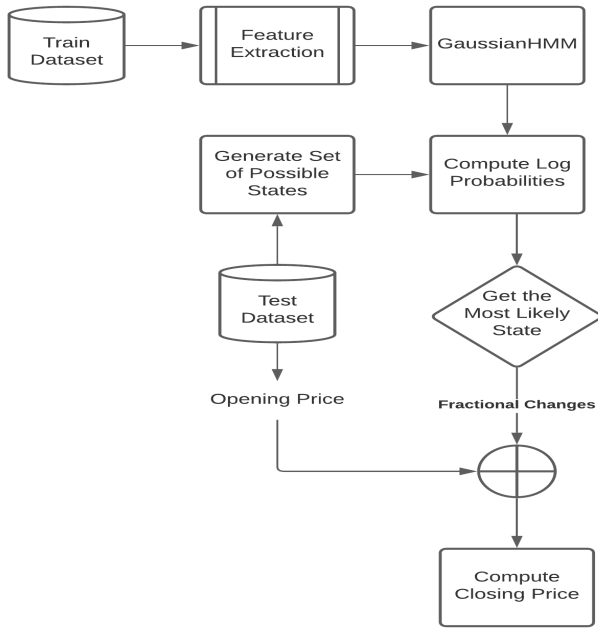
Train Dataset

Feature Extraction

GaussianHMM

Generate Set of Possible States

Compute Log Probabilities

Test Dataset

Get the Most Likely State

Opening Price

Fractional Changes

Compute Closing Price